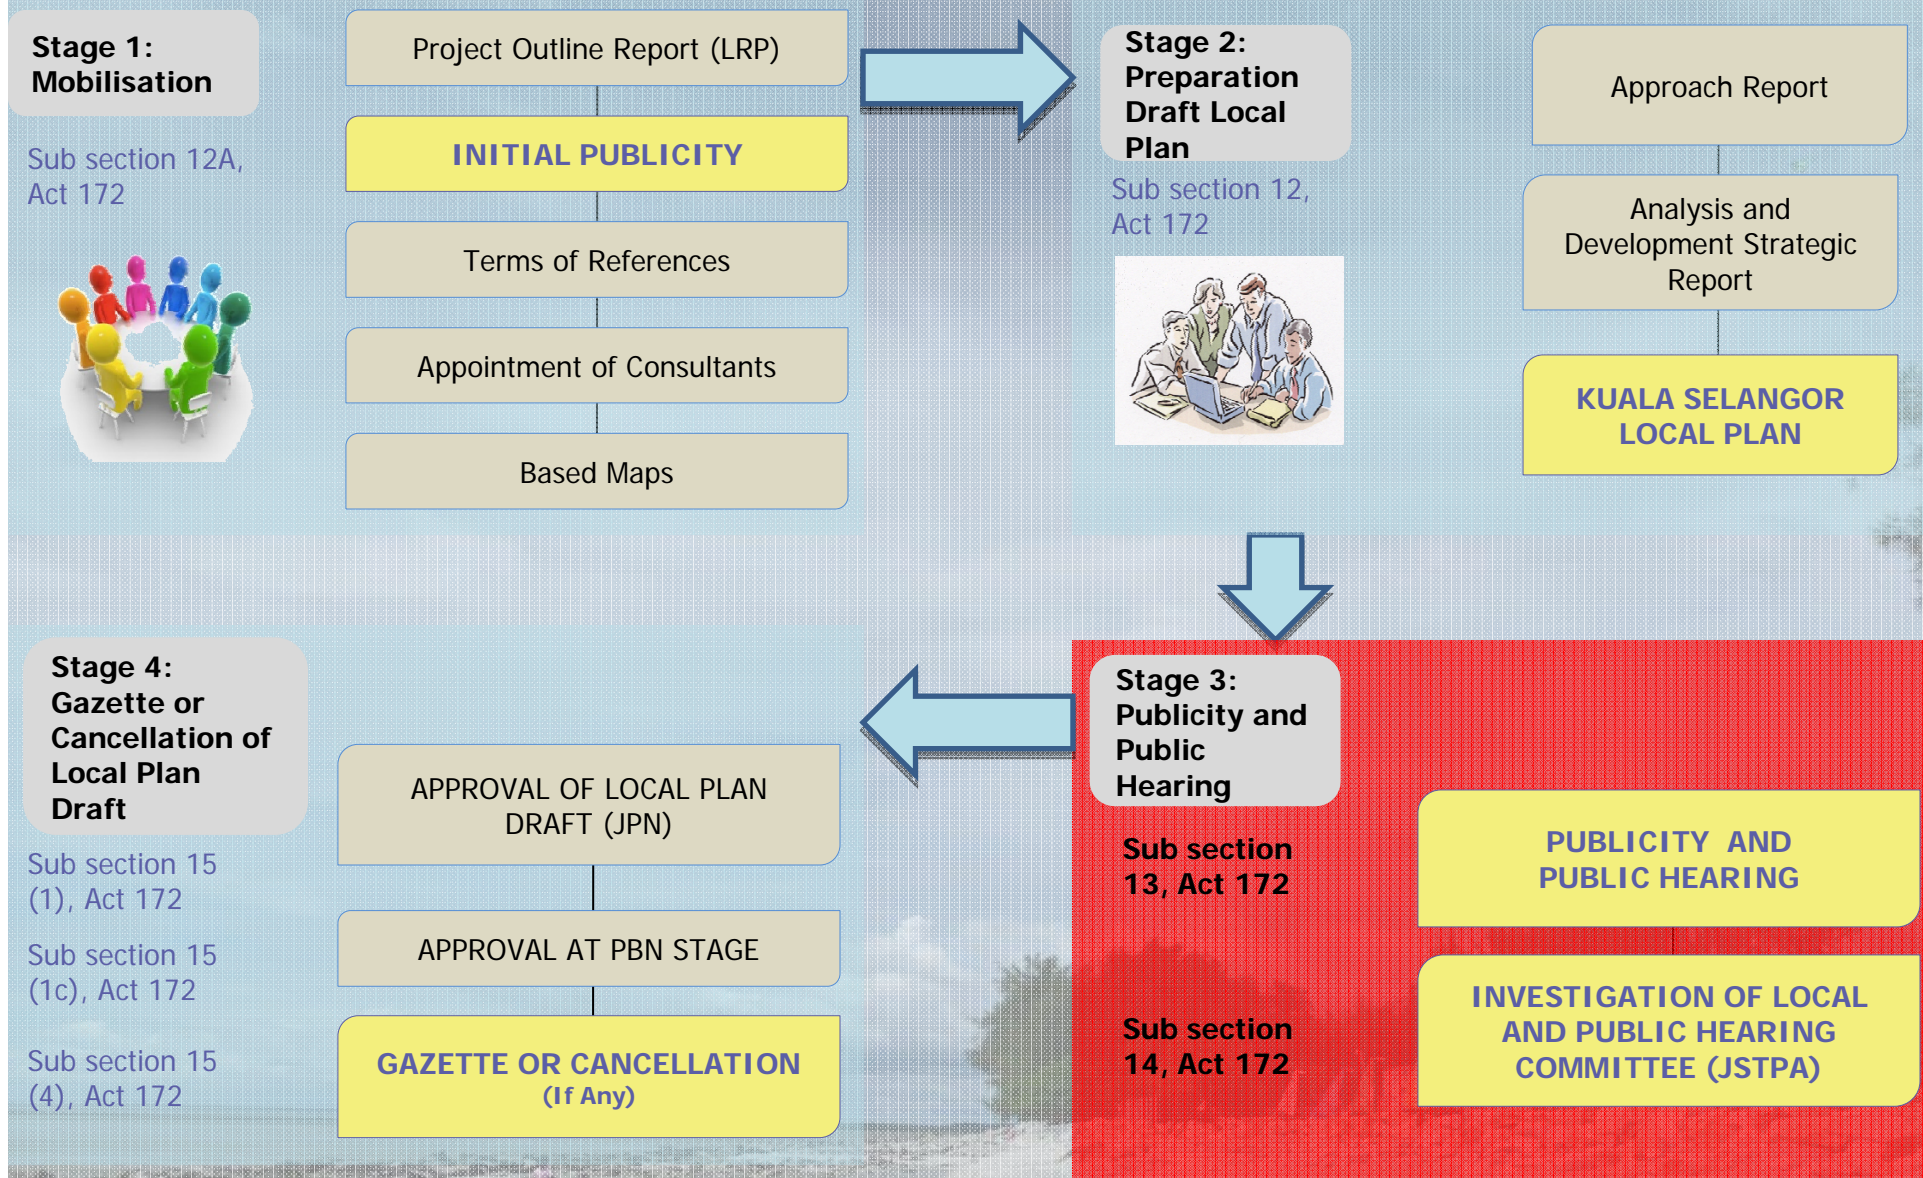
Stage 1: Mobilisation

Sub section 12A, Act 172

Project Outline Report (LRP)

INITIAL PUBLICITY

Terms of References

Appointment of Consultants

Based Maps

Stage 2: Preparation Draft Local Plan

Sub section 12, Act 172

Approach Report

Analysis and Development Strategic Report

KUALA SELANGOR LOCAL PLAN

Stage 4: Gazette or Cancellation of Local Plan Draft

Sub section 15 (1), Act 172

Sub section 15 (1c), Act 172

Sub section 15 (4), Act 172

APPROVAL OF LOCAL PLAN DRAFT (JPN)

APPROVAL AT PBN STAGE

GAZETTE OR CANCELLATION
(If Any)

Stage 3: Publicity and Public Hearing

Sub section 13, Act 172

Sub section 14, Act 172

PUBLICITY AND PUBLIC HEARING

INVESTIGATION OF LOCAL AND PUBLIC HEARING COMMITTEE (JSTPA)